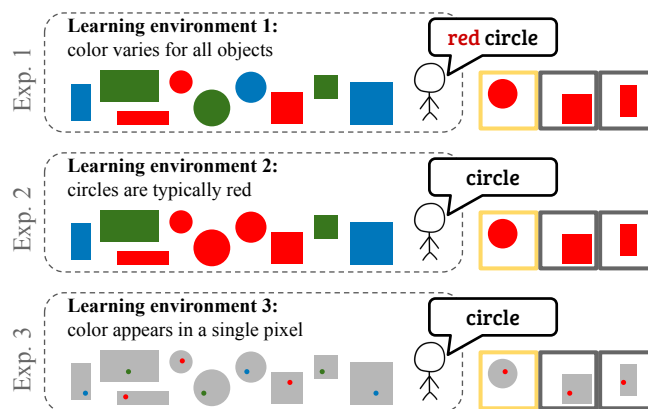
Exp. 1

**Learning environment 1:**
color varies for all objects

red circle

Exp. 2

**Learning environment 2:**
circles are typically red

circle

Exp. 3

**Learning environment 3:**
color appears in a single pixel

circle